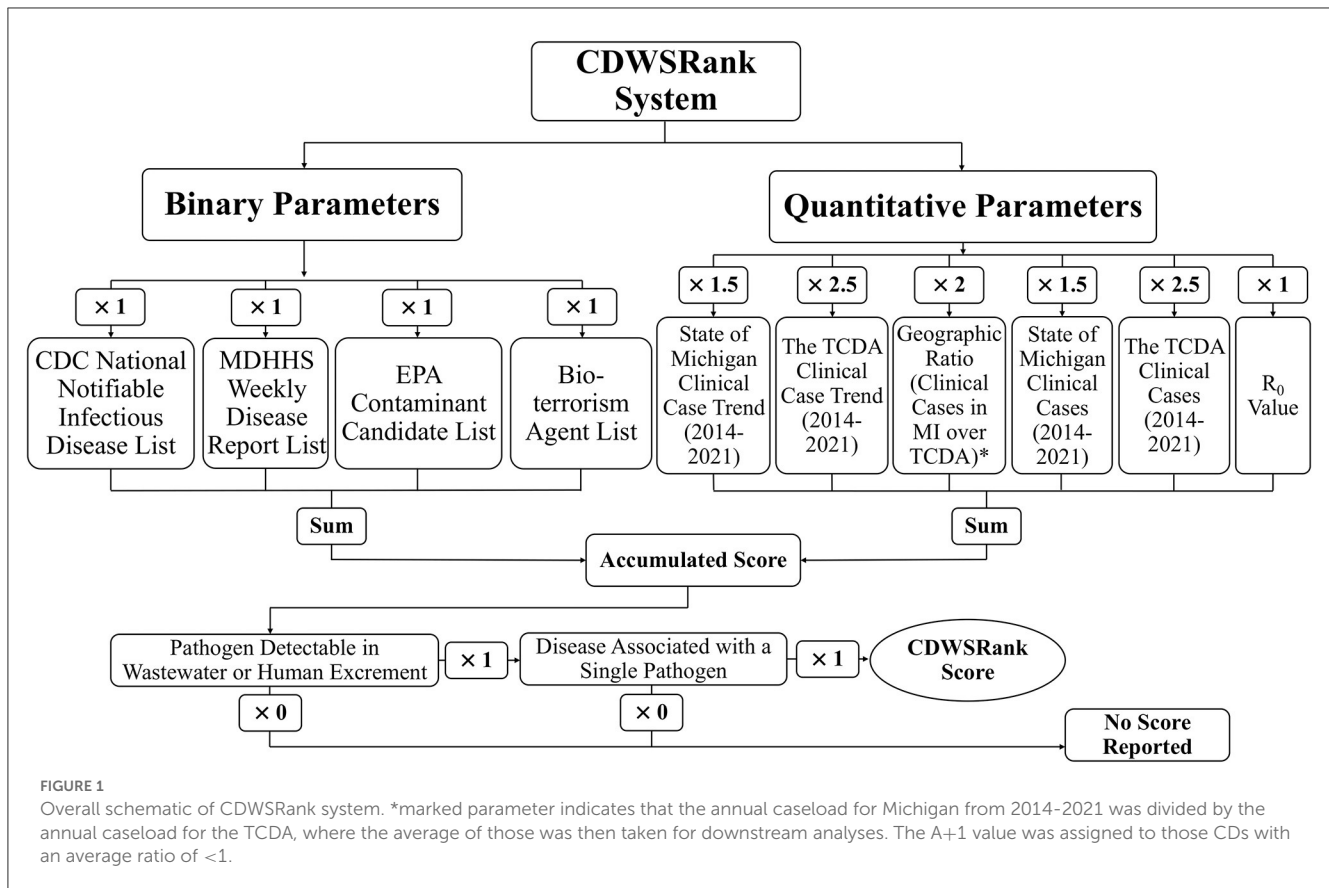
CDWSRank System

Binary Parameters

Quantitative Parameters

× 1

CDC National Notifiable Infectious Disease List

× 1

MDHHS Weekly Disease Report List

× 1

EPA Contaminant Candidate List

× 1

Bio-terrorism Agent List

× 1.5

State of Michigan Clinical Case Trend (2014-2021)

× 2.5

The TCDA Clinical Case Trend (2014-2021)

× 2

Geographic Ratio (Clinical Cases in MI over TCDA)*

× 1.5

State of Michigan Clinical Cases (2014-2021)

× 2.5

The TCDA Clinical Cases (2014-2021)

× 1

$R_0$ Value

Sum

Sum

Accumulated Score

Pathogen Detectable in Wastewater or Human Excrement

× 1

Disease Associated with a Single Pathogen

× 1

CDWSRank Score

× 0

× 0

No Score Reported

FIGURE 1
Overall schematic of CDWSRank system. *marked parameter indicates that the annual caseload for Michigan from 2014-2021 was divided by the annual caseload for the TCDA, where the average of those was then taken for downstream analyses. The A+1 value was assigned to those CDs with an average ratio of <1.